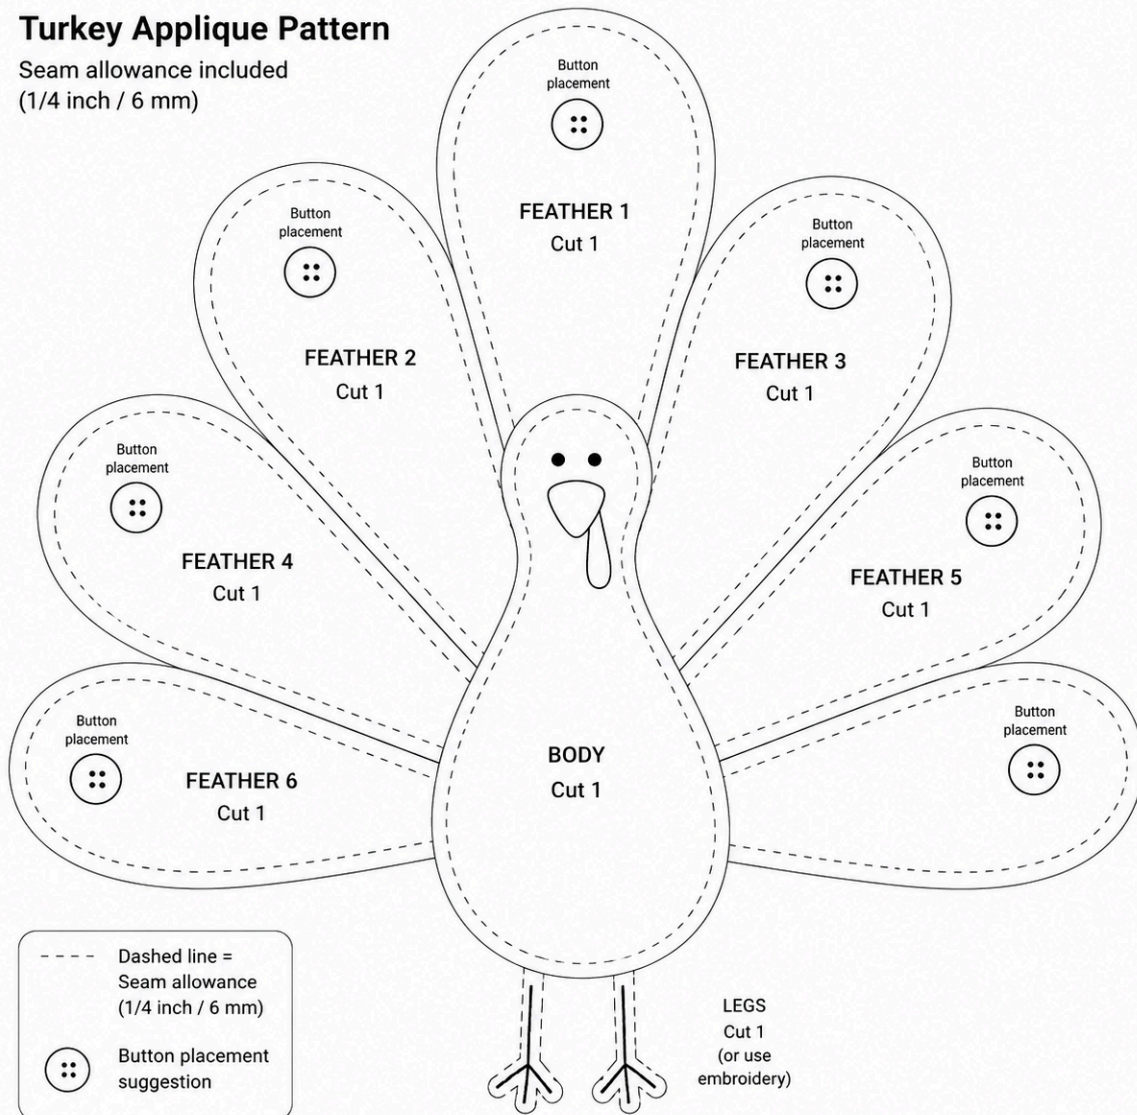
Turkey Applique Pattern
Seam allowance included (1/4 inch / 6 mm)

Button placement
FEATHER 1
Cut 1

Button placement
FEATHER 2
Cut 1

Button placement
FEATHER 3
Cut 1

Button placement
FEATHER 4
Cut 1

Button placement
FEATHER 5
Cut 1

Button placement
FEATHER 6
Cut 1

Button placement

BODY
Cut 1

Dashed line = Seam allowance (1/4 inch / 6 mm)

Button placement suggestion

LEGS
Cut 1
(or use embroidery)